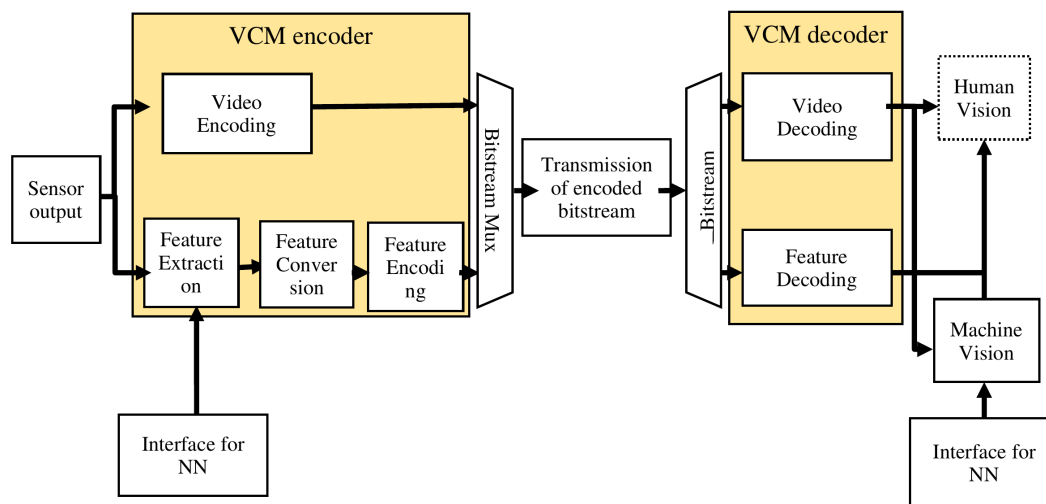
VCM encoder

Video Encoding

Sensor output

Feature Extraction

Feature Conversion

Feature Encoding

Bitstream Mux

Transmission of encoded bitstream

_Bitstream

VCM decoder

Video Decoding

Feature Decoding

Human Vision

Machine Vision

Interface for NN

Interface for NN